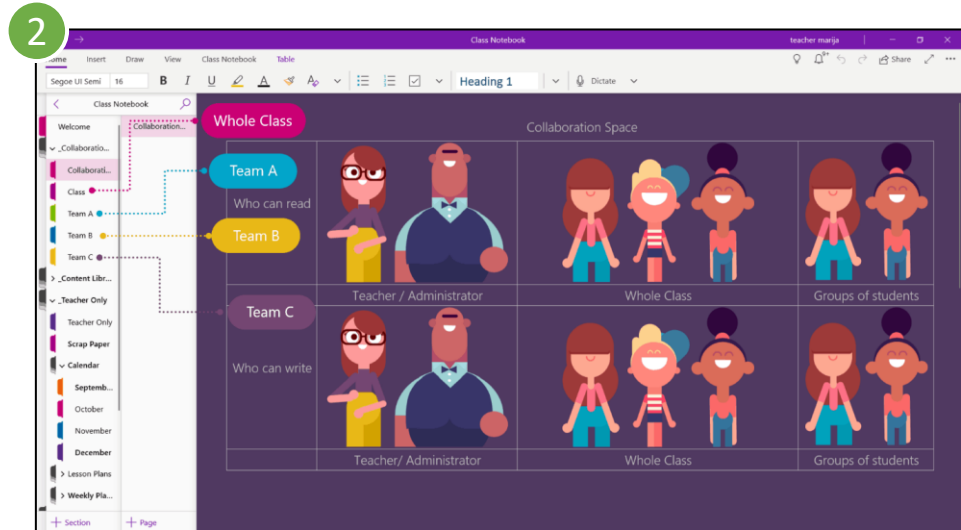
2

Class Notebook

teacher marija

Home Insert Draw View Class Notebook Table

Share

Segoe UI Semi 16 B I U

Heading 1

Dictate

Class Notebook

Welcome

_Collaboratio...

Collaborati...

Class

Team A

Team B

Team C

_Content Libr...

_Teacher Only

Teacher Only

Scrap Paper

Calendar

Septemb...

October

November

December

Lesson Plans

Weekly Pla...

+ Section

+ Page

Collaboration...

Whole Class

Team A

Team B

Team C

Collaboration Space

Who can read

Who can write

Teacher / Administrator

Whole Class

Groups of students

Teacher/ Administrator

Whole Class

Groups of students